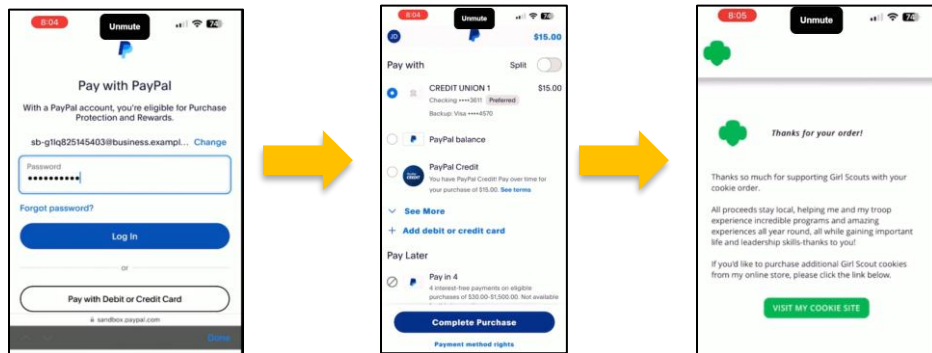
8:04 Unmute 74

Pay with PayPal

With a PayPal account, you're eligible for Purchase Protection and Rewards.

sb-g1iq825145403@business.exampl... Change

Password

••••••••••

Forgot password?

Log In

or

Pay with Debit or Credit Card

sandbox.paypal.com

Done

8:04 Unmute 74

JD $15.00

Pay with Split

CREDIT UNION 1 $15.00
Checking ••••3611 Preferred
Backup: Visa ••••4570

PayPal balance

PayPal Credit
You have PayPal Credit! Pay over time for your purchase of $15.00. See terms

See More

Add debit or credit card

Pay Later

Pay in 4
4 interest-free payments on eligible purchases of $30.00-$1,500.00. Not available

Complete Purchase

Payment method rights

8:05 Unmute 74

Thanks for your order!

Thanks so much for supporting Girl Scouts with your cookie order.

All proceeds stay local, helping me and my troop experience incredible programs and amazing experiences all year round, all while gaining important life and leadership skills-thanks to you!

If you'd like to purchase additional Girl Scout cookies from my online store, please click the link below.

VISIT MY COOKIE SITE